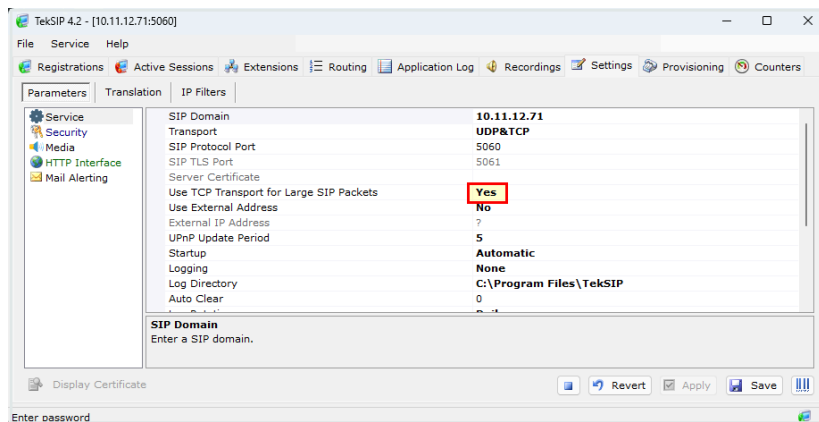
TekSIP 4.2 - [10.11.12.71:5060]

File Service Help

Registrations Active Sessions Extensions Routing Application Log Recordings Settings Provisioning Counters

Parameters Translation IP Filters

Service
Security
Media
HTTP Interface
Mail Alerting

| | |
|---|---|
| SIP Domain | 10.11.12.71 |
| Transport | UDP&TCP |
| SIP Protocol Port | 5060 |
| SIP TLS Port | 5061 |
| Server Certificate | |
| Use TCP Transport for Large SIP Packets | Yes |
| Use External Address | No |
| External IP Address | ? |
| UPnP Update Period | 5 |
| Startup | Automatic |
| Logging | None |
| Log Directory | C:\Program Files\TekSIP |
| Auto Clear | 0 |
| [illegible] | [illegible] |

SIP Domain
Enter a SIP domain.

Display Certificate

Revert Apply Save

Enter password